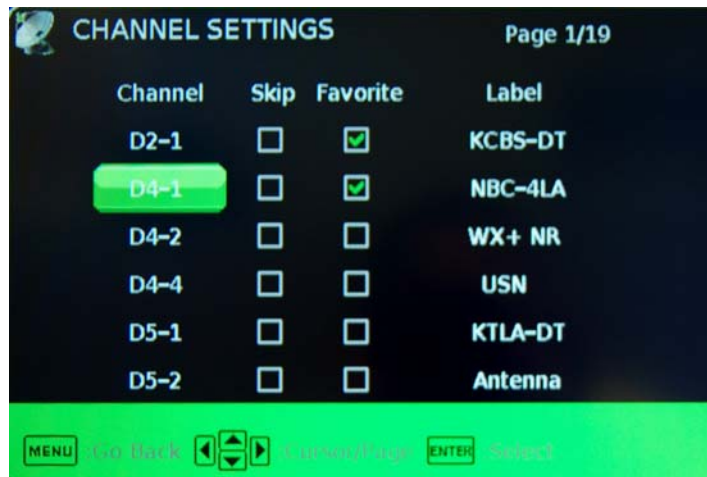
CHANNEL SETTINGS Page 1/19

| Channel | Skip | Favorite | Label |
|---|---|---|---|
| D2-1 | ☐ | ☑ | KCBS-DT |
| D4-1 | ☐ | ☑ | NBC-4LA |
| D4-2 | ☐ | ☐ | WX+ NR |
| D4-4 | ☐ | ☐ | USN |
| D5-1 | ☐ | ☐ | KTLA-DT |
| D5-2 | ☐ | ☐ | Antenna |

MENU :Go Back Cursor/Page ENTER Select